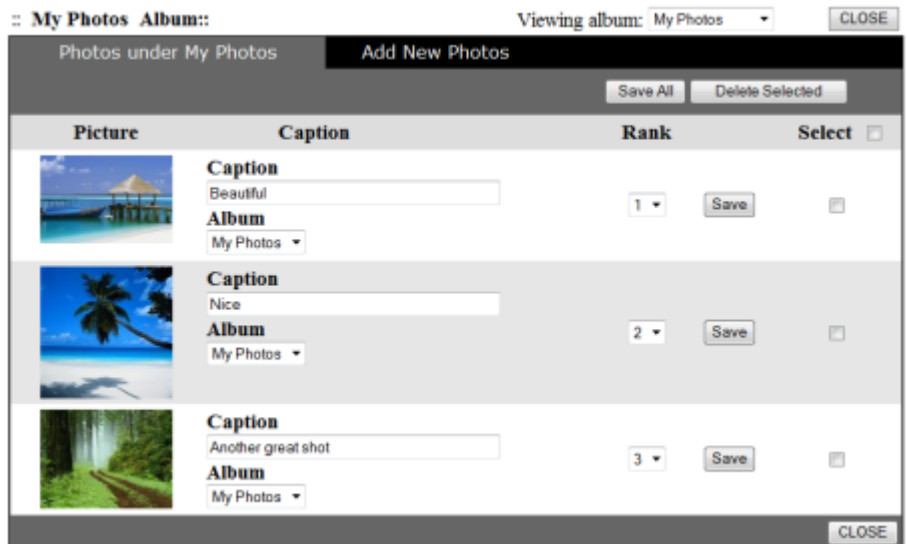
:: My Photos Album::

Viewing album: My Photos

CLOSE

Photos under My Photos

Add New Photos

Save All

Delete Selected

| Picture | Caption | Rank | | Select |
|---|---|---|---|---|
| | Caption Beautiful Album My Photos | 1 | Save | |
| | Caption Nice Album My Photos | 2 | Save | |
| | Caption Another great shot Album My Photos | 3 | Save | |

CLOSE